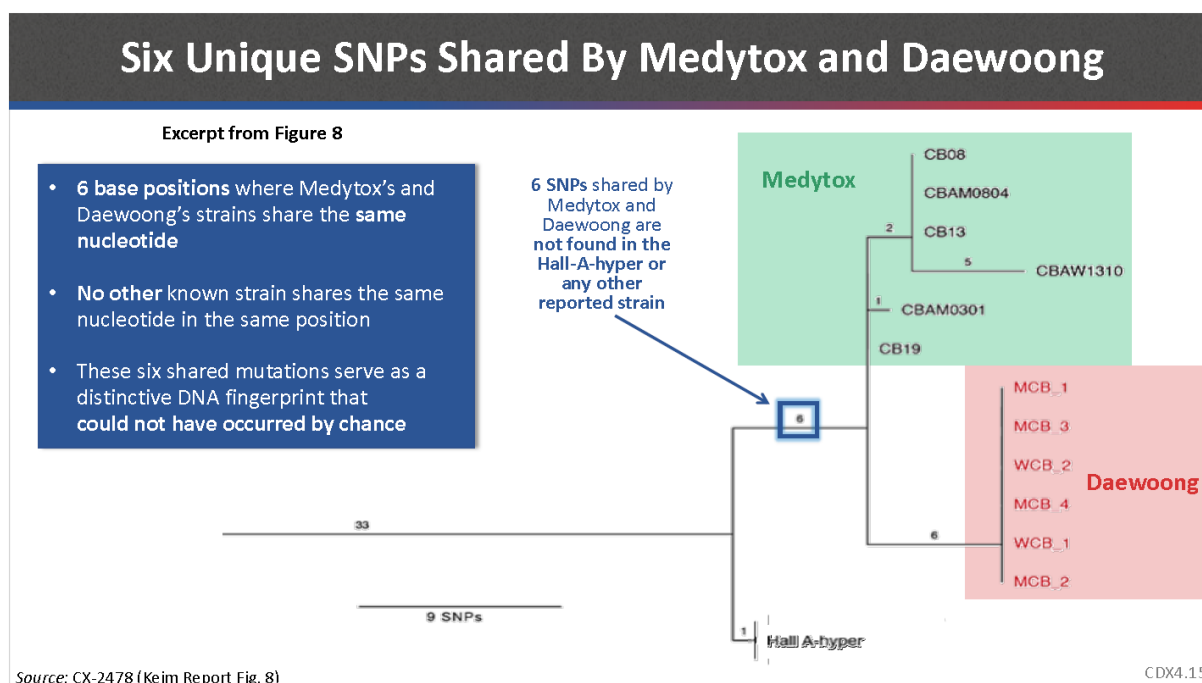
Six Unique SNPs Shared By Medytox and Daewoong

Excerpt from Figure 8

• 6 base positions where Medytox's and Daewoong's strains share the same nucleotide

• No other known strain shares the same nucleotide in the same position

• These six shared mutations serve as a distinctive DNA fingerprint that could not have occurred by chance

6 SNPs shared by Medytox and Daewoong are not found in the Hall-A-hyper or any other reported strain

Medytox

CB08
CBAM0804
2
CB13
5
CBAW1310
1
CBAM0301
CB19

6

MCB_1
MCB_3
WCB_2
Daewoong
MCB_4
6
WCB_1
MCB_2

33

9 SNPs

1
Hall A-hyper

Source: CX-2478 (Keim Report Fig. 8)

CDX4.15